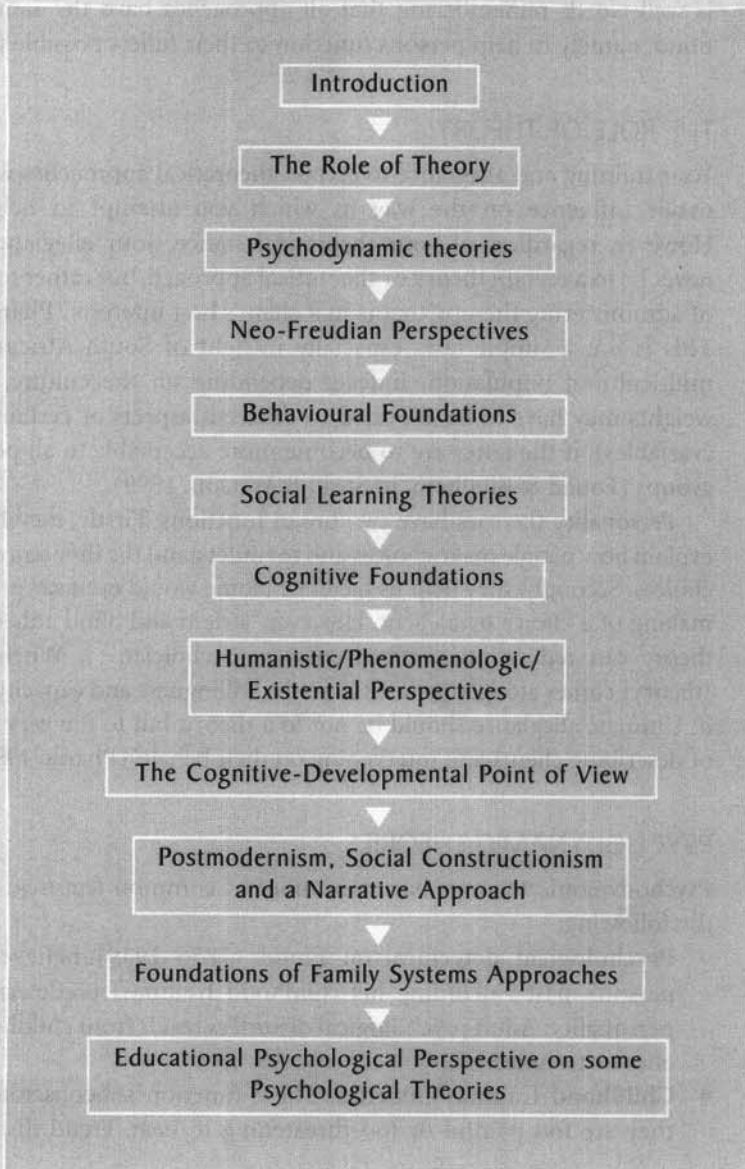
Introduction

The Role of Theory

Psychodynamic theories

Neo-Freudian Perspectives

Behavioural Foundations

Social Learning Theories

Cognitive Foundations

Humanistic/Phenomenologic/ Existential Perspectives

The Cognitive-Developmental Point of View

Postmodernism, Social Constructionism and a Narrative Approach

Foundations of Family Systems Approaches

Educational Psychological Perspective on some Psychological Theories